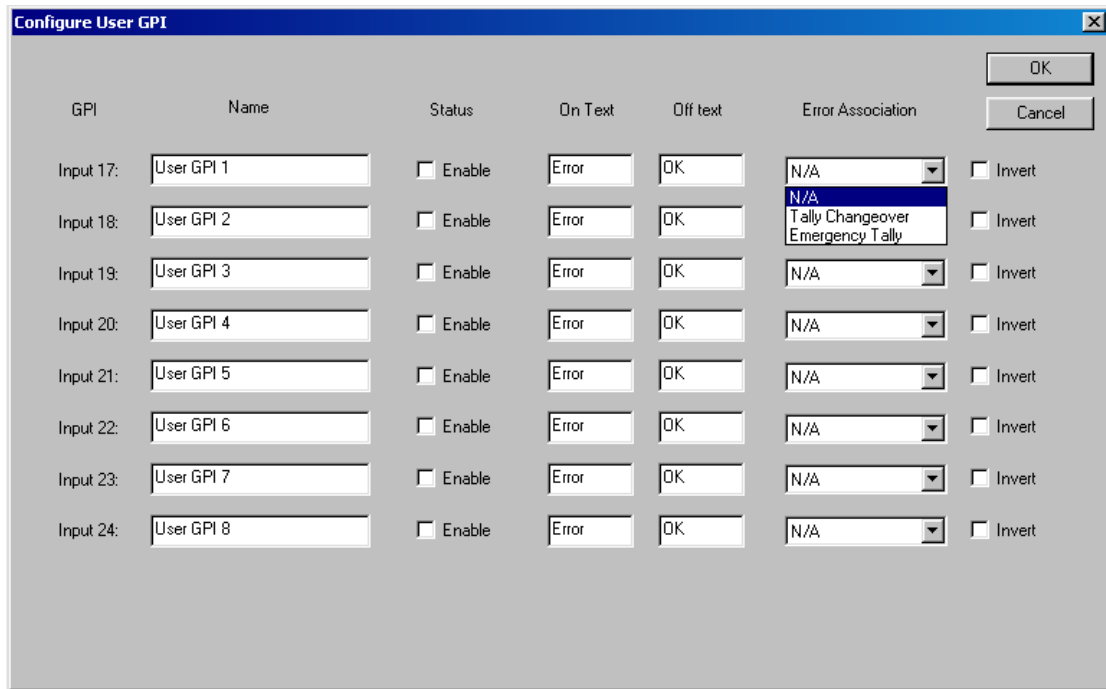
Configure User GPI

OK

Cancel

| GPI | Name | Status | On Text | Off text | Error Association | |
|---|---|---|---|---|---|---|
| Input 17: | User GPI 1 | Enable | Error | OK | N/A | Invert |
| Input 18: | User GPI 2 | Enable | Error | OK | | Invert |
| Input 19: | User GPI 3 | Enable | Error | OK | N/A | Invert |
| Input 20: | User GPI 4 | Enable | Error | OK | N/A | Invert |
| Input 21: | User GPI 5 | Enable | Error | OK | N/A | Invert |
| Input 22: | User GPI 6 | Enable | Error | OK | N/A | Invert |
| Input 23: | User GPI 7 | Enable | Error | OK | N/A | Invert |
| Input 24: | User GPI 8 | Enable | Error | OK | N/A | Invert |

N/A
Tally Changeover
Emergency Tally